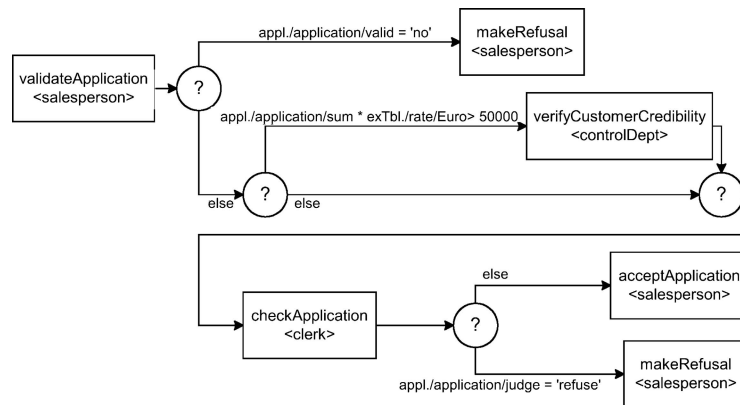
appl./application/valid = 'no'

makeRefusal
<salesperson>

validateApplication
<salesperson>

?

appl./application/sum * exTbl./rate/Euro> 50000

verifyCustomerCredibility
<controlDept>

else

?

else

?

else

acceptApplication
<salesperson>

checkApplication
<clerk>

?

makeRefusal
<salesperson>

appl./application/judge = 'refuse'